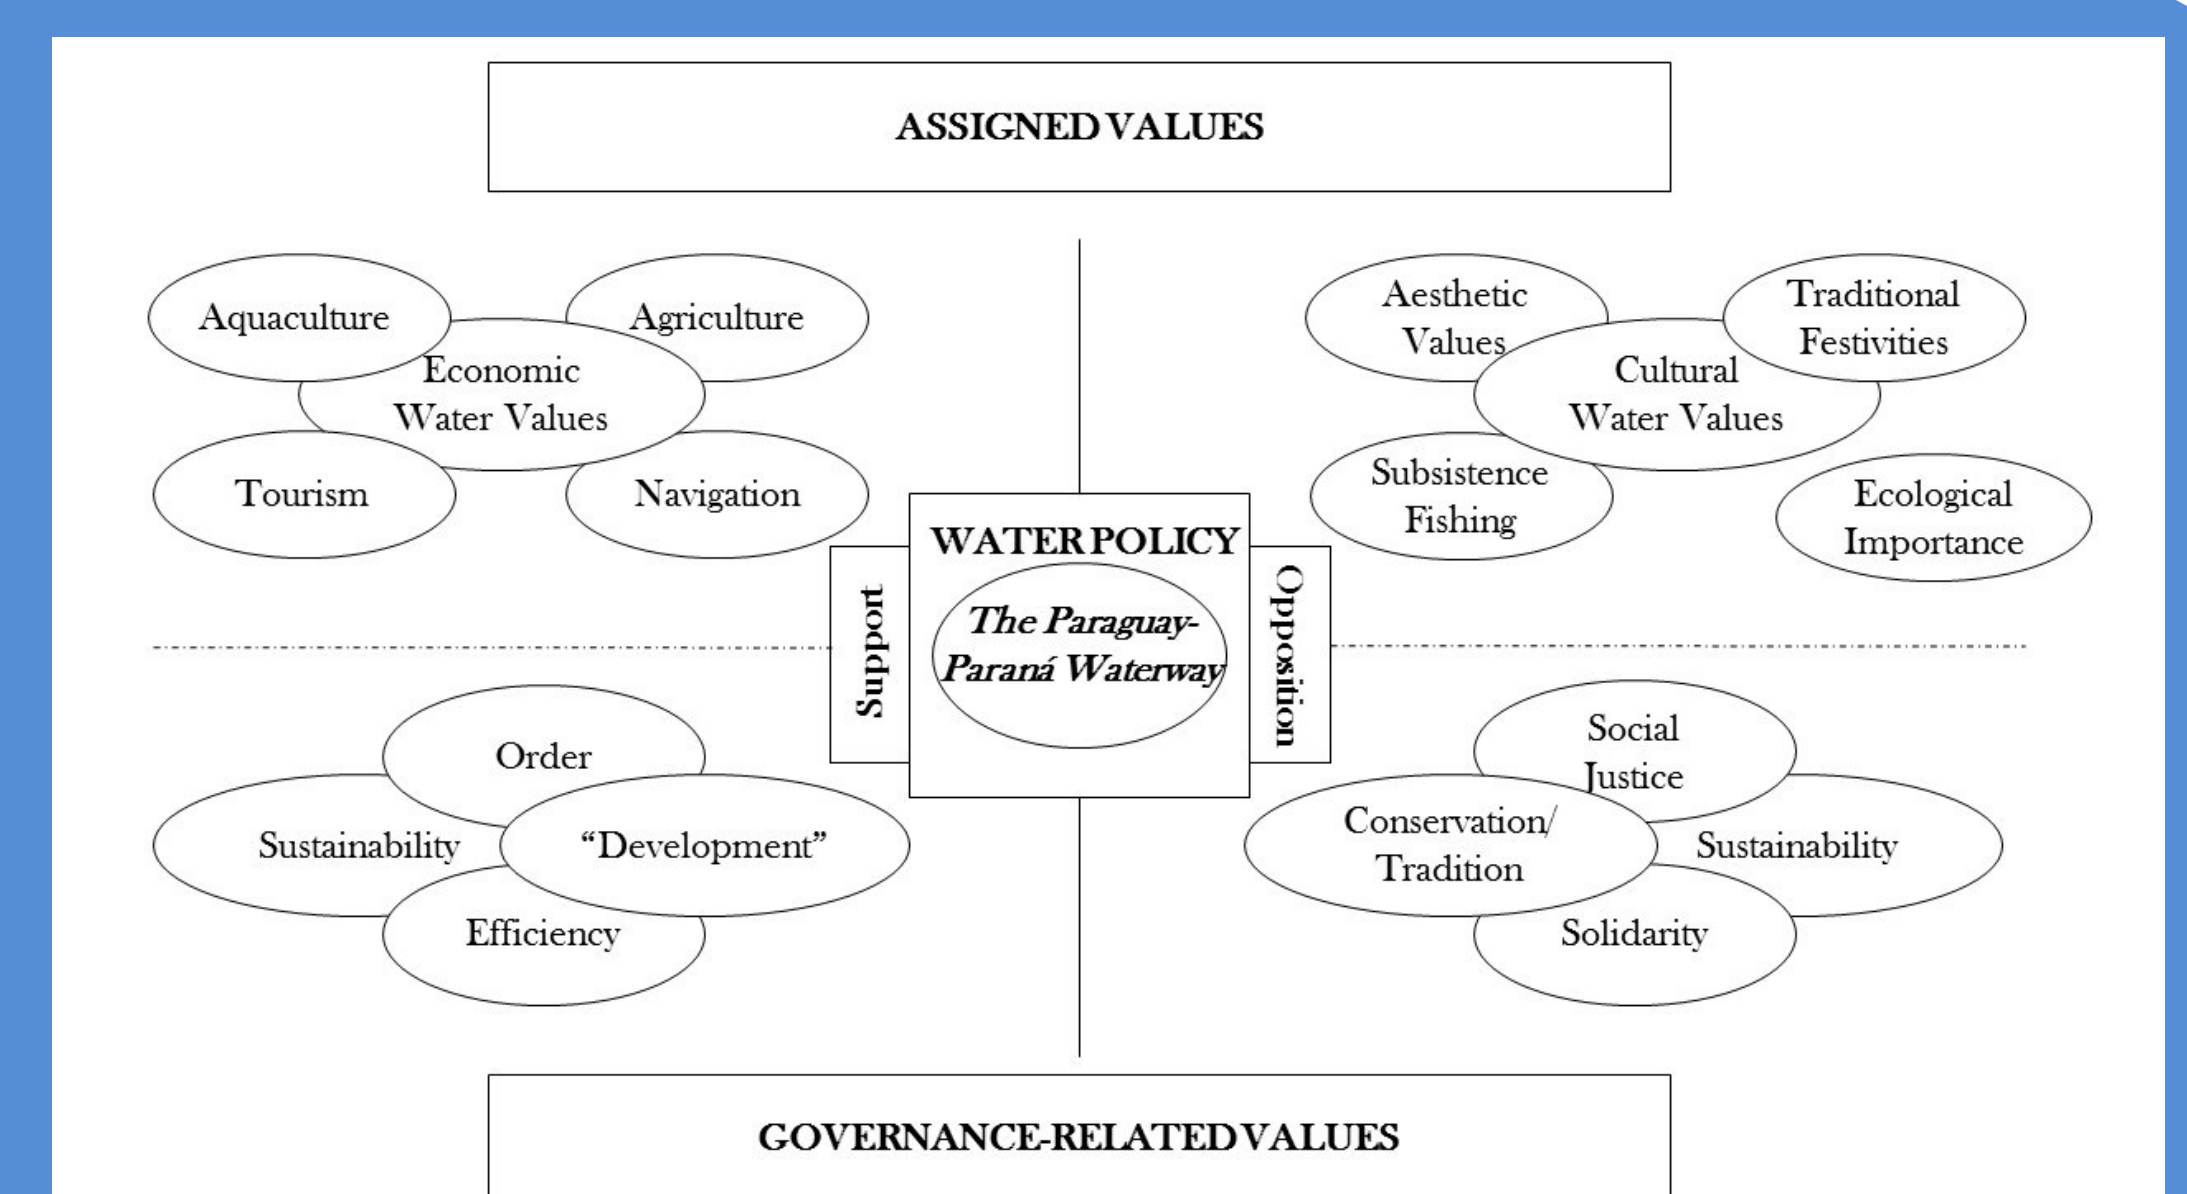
ASSIGNED VALUES

Aquaculture

Agriculture

Economic Water Values

Tourism

Navigation

Aesthetic Values

Traditional Festivities

Cultural Water Values

Subsistence Fishing

Ecological Importance

WATER POLICY

Support

*The Paraguay-Paraná Waterway*

Opposition

Order

Sustainability

"Development"

Efficiency

Social Justice

Conservation/ Tradition

Sustainability

Solidarity

GOVERNANCE-RELATED VALUES